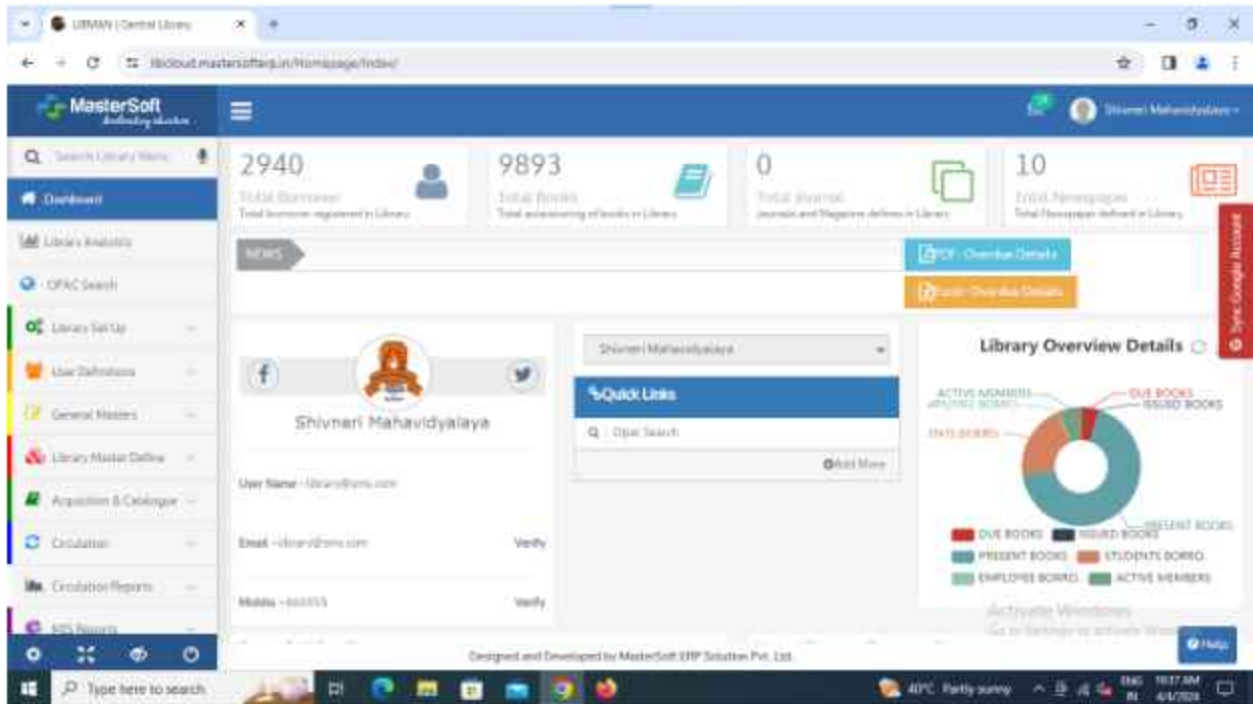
LIBMAN | Central Library

libcloud.mastersofterp.in/Homepage/Index/

MasterSoft

Shivneri Mahavidyalaya

Search Library Menu

Dashboard

Library Analytics

OPAC Search

Library Set Up

User Definitions

General Masters

Library Master Define

Acquisition & Catalogue

Circulation

Circulation Reports

MIS Reports

2940
Total Borrower
Total borrower registered in Library

9893
Total Books
Total accessioning of books in Library

0
Total Journal
Journals and Magazine defines in Library

10
Total Newspaper
Total Newspaper defined in Library

NEWS

PDF - Overdue Details

Excel - Overdue Details

Sync Google Account

Shivneri Mahavidyalaya

User Name - library@ims.com

Email - library@ims.com Verify

Mobile - 666555 Verify

Shivneri Mahavidyalaya

Quick Links

Opac Search

Add More

Library Overview Details

ACTIVE MEMBERS
EMPLOYEE BORRO.
DUE BOOKS
ISSUED BOOKS
STUDENTS BORRO.
PRESENT BOOKS

DUE BOOKS ISSUED BOOKS PRESENT BOOKS STUDENTS BORRO. EMPLOYEE BORRO. ACTIVE MEMBERS

Activate Windows
Go to Settings to activate Windows.

Help

Designed and Developed by MasterSoft ERP Solution Pvt. Ltd.

Type here to search

40°C Partly sunny

ENG IN

10:37 AM
4/4/2024